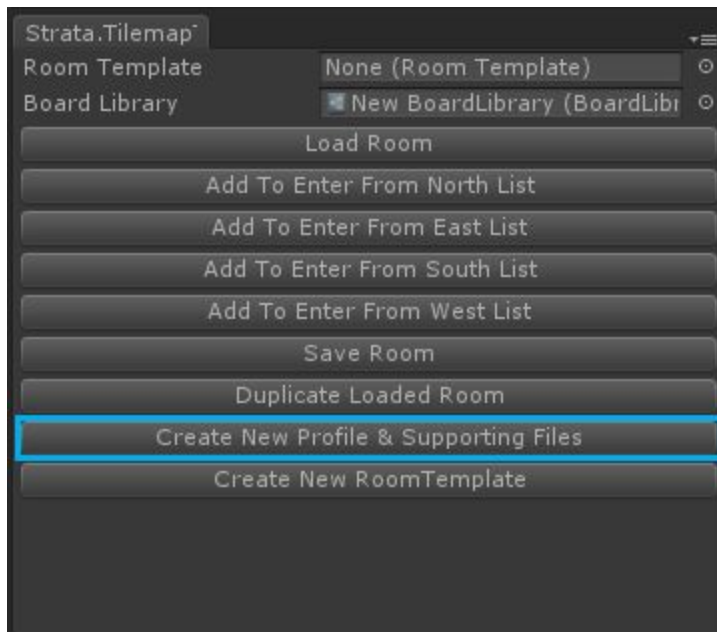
Strata.Tilemap

Room Template | None (Room Template)

Board Library | New BoardLibrary (BoardLibr

Load Room

Add To Enter From North List

Add To Enter From East List

Add To Enter From South List

Add To Enter From West List

Save Room

Duplicate Loaded Room

Create New Profile & Supporting Files

Create New RoomTemplate